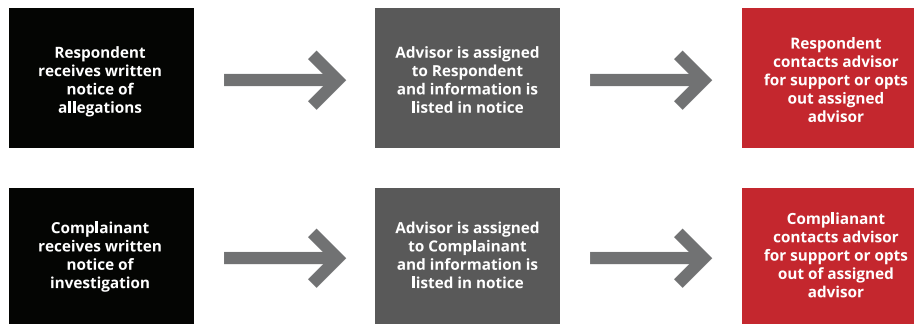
Respondent receives written notice of allegations

Advisor is assigned to Respondent and information is listed in notice

Respondent contacts advisor for support or opts out assigned advisor

Complainant receives written notice of investigation

Advisor is assigned to Complainant and information is listed in notice

Complianant contacts advisor for support or opts out of assigned advisor